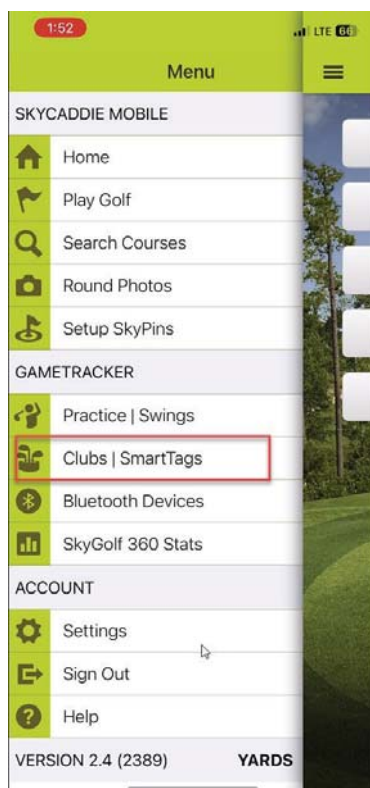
1:52
LTE 66

Menu

SKYCADDIE MOBILE
Home
Play Golf
Search Courses
Round Photos
Setup SkyPins

GAMETRACKER
Practice | Swings
Clubs | SmartTags
Bluetooth Devices
SkyGolf 360 Stats

ACCOUNT
Settings
Sign Out
Help

VERSION 2.4 (2389)
YARDS